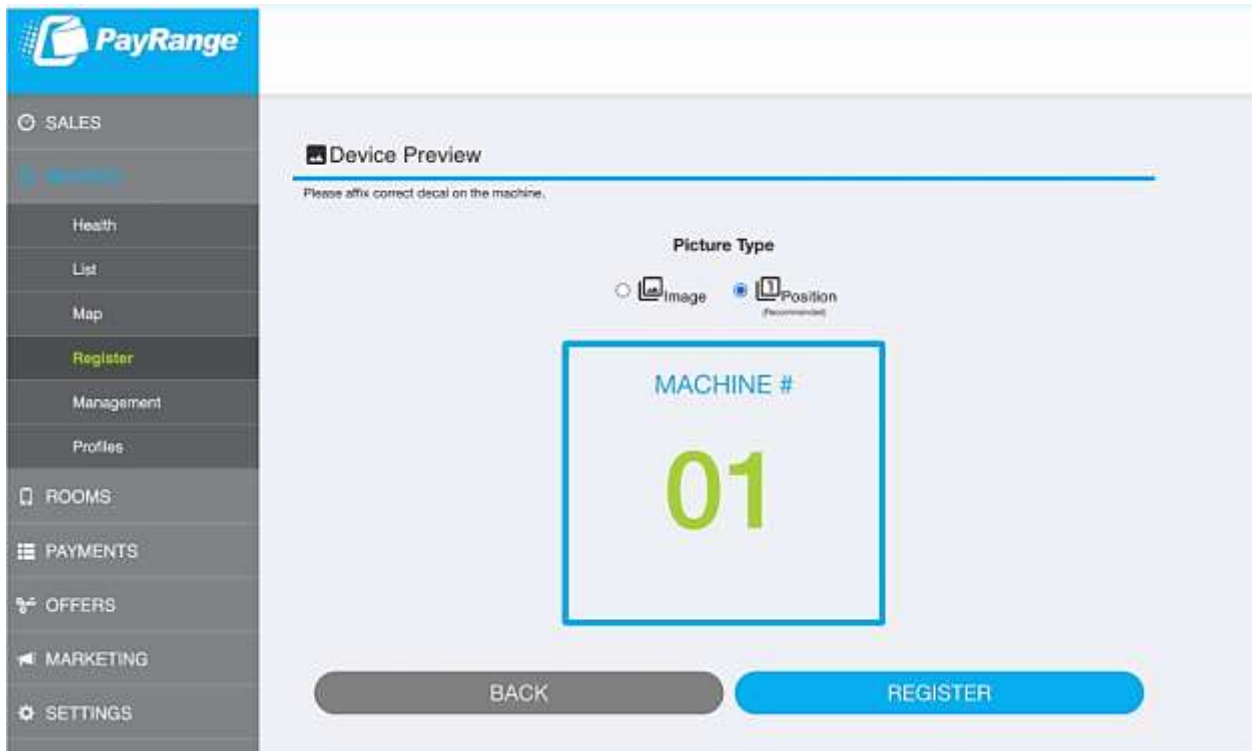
PayRange

SALES
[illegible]
Health
List
Map
Register
Management
Profiles
ROOMS
PAYMENTS
OFFERS
MARKETING
SETTINGS

Device Preview

Please affix correct decal on the machine.

Picture Type

Image Position (Recommended)

MACHINE #

01

BACK

REGISTER